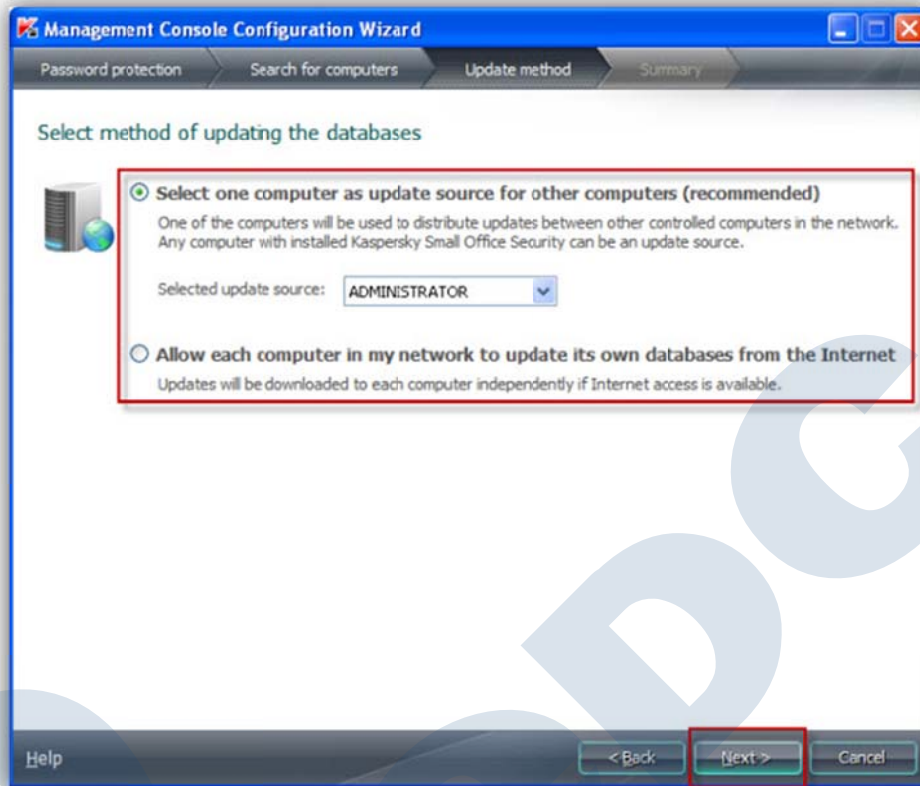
Management Console Configuration Wizard

Password protection | Search for computers | Update method | Summary

Select method of updating the databases

Select one computer as update source for other computers (recommended)

One of the computers will be used to distribute updates between other controlled computers in the network. Any computer with installed Kaspersky Small Office Security can be an update source.

Selected update source: ADMINISTRATOR

Allow each computer in my network to update its own databases from the Internet

Updates will be downloaded to each computer independently if Internet access is available.

Help

< Back | Next > | Cancel